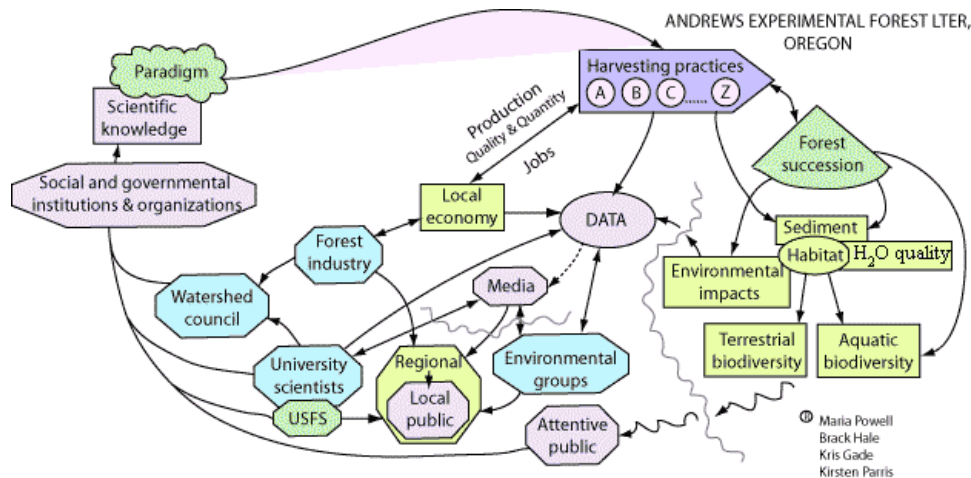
ANDREWS EXPERIMENTAL FOREST LTER, OREGON

Paradigm

Scientific knowledge

Harvesting practices

A B C...... Z

Production
Quality & Quantity

Jobs

Forest succession

Social and governmental institutions & organizations

Local economy

DATA

Sediment

Habitat

$H_2O$ quality

Forest industry

Environmental impacts

Watershed council

Media

University scientists

Regional

Local public

Environmental groups

Terrestrial biodiversity

Aquatic biodiversity

USFS

Attentive public

© Maria Powell
Brack Hale
Kris Gade
Kirsten Parris